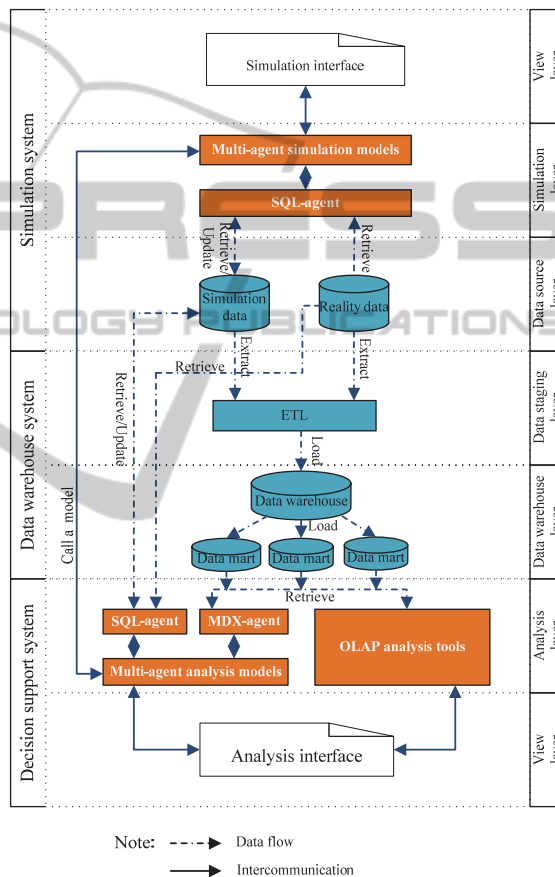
Simulation system

Data warehouse system

Decision support system

Simulation interface

Multi-agent simulation models

SQL-agent

Retrieve

Update

Retrieve

Simulation data

Reality data

Extract

Extract

Retrieve

ETL

Load

Data warehouse

Load

Data mart

Data mart

Data mart

Retrieve

Retrieve/Update

Call a model

SQL-agent

MDX-agent

OLAP analysis tools

Multi-agent analysis models

Analysis interface

View layer

Simulation layer

Data source layer

Data staging layer

Data warehouse layer

Analysis layer

View layer

Note:

Data flow

Intercommunication